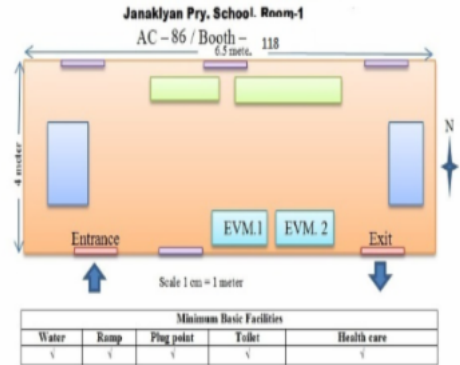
Janaklyan Pry. School. Room-1

AC – 86 / Booth – 118

6.5 mete.

4 meter

N

EVM.1

EVM. 2

Entrance

Exit

Scale 1 cm = 1 meter

| Minimum Basic Facilities | | | | |
|---|---|---|---|---|
| Water | Ramp | Plug point | Toilet | Health care |
| √ | √ | √ | √ | √ |